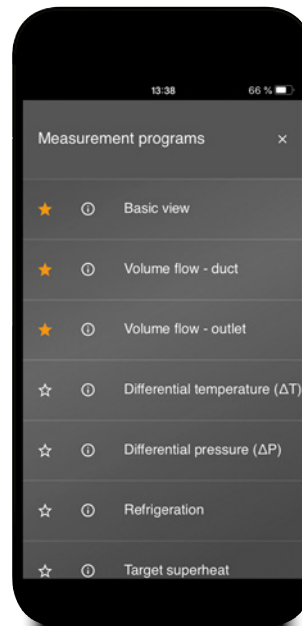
13:38

66 %

Measurement programs

×

★ ⓘ Basic view

★ ⓘ Volume flow - duct

★ ⓘ Volume flow - outlet

☆ ⓘ Differential temperature (ΔT)

☆ ⓘ Differential pressure (ΔP)

☆ ⓘ Refrigeration

☆ ⓘ Target superheat